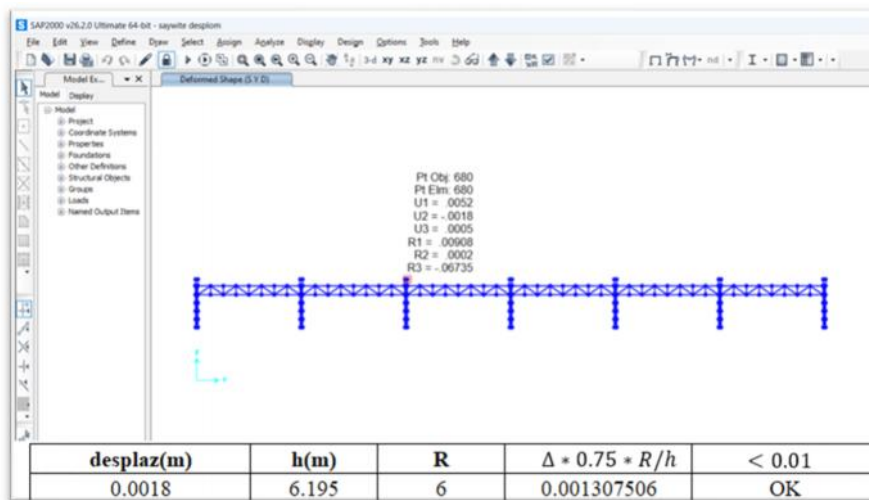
SAP2000 v26.2.0 Ultimate 64-bit - saywite desplom

File Edit View Define Draw Select Assign Analyze Display Design Options Tools Help

3-d xy xz yz nv

Model Ex...

Model Display

Deformed Shape (S Y D)

Model
Project
Coordinate Systems
Properties
Foundations
Other Definitions
Structural Objects
Groups
Loads
Named Output Items

Pt Obj: 680
Pt Elm: 680
U1 = .0052
U2 = -.0018
U3 = .0005
R1 = .00908
R2 = .0002
R3 = -.06735

| desplaz(m) | h(m) | R | $\Delta * 0.75 * R/h$ | $< 0.01$ |
|---|---|---|---|---|
| 0.0018 | 6.195 | 6 | 0.001307506 | OK |